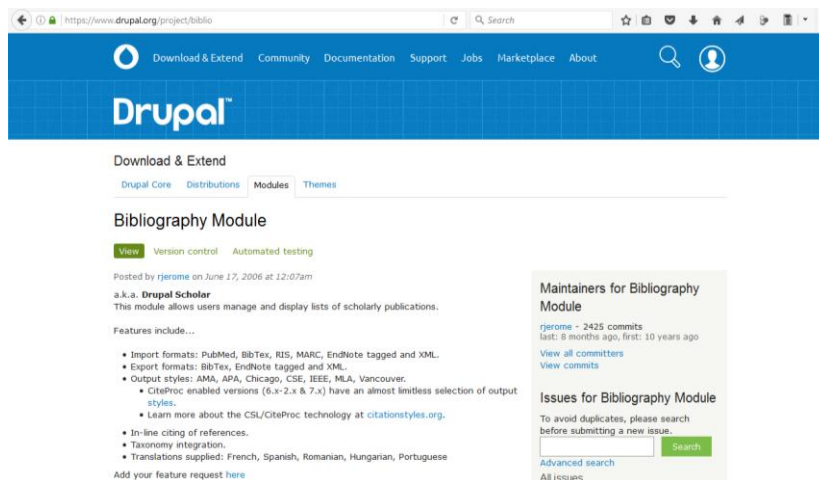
https://www.drupal.org/project/biblio

Search

Download & Extend Community Documentation Support Jobs Marketplace About

Drupal™

Download & Extend

Drupal Core Distributions Modules Themes

Bibliography Module

View Version control Automated testing

Posted by rjerome on June 17, 2006 at 12:07am

a.k.a. **Drupal Scholar**
This module allows users manage and display lists of scholarly publications.

Features include...

- Import formats: PubMed, BibTex, RIS, MARC, EndNote tagged and XML.
- Export formats: BibTex, EndNote tagged and XML.
- Output styles: AMA, APA, Chicago, CSE, IEEE, MLA, Vancouver.
  - CiteProc enabled versions (6.x-2.x & 7.x) have an almost limitless selection of output styles.
  - Learn more about the CSL/CiteProc technology at citationstyles.org.
- In-line citing of references.
- Taxonomy integration.
- Translations supplied: French, Spanish, Romanian, Hungarian, Portuguese

Add your feature request here

Maintainers for Bibliography Module

rjerome - 2425 commits
last: 8 months ago, first: 10 years ago

View all committers
View commits

Issues for Bibliography Module

To avoid duplicates, please search before submitting a new issue.

Search

Advanced search

All issues